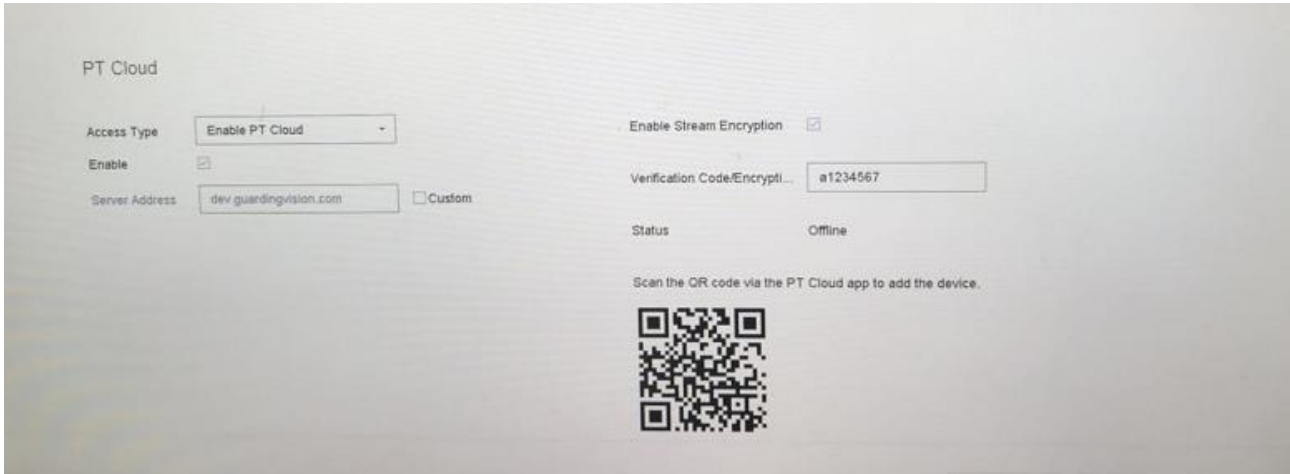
PT Cloud

Access Type
Enable PT Cloud

Enable

Server Address
dev.guardingvision.com

Custom

Enable Stream Encryption

Verification Code/Encrypti...
a1234567

Status
Offline

Scan the QR code via the PT Cloud app to add the device.